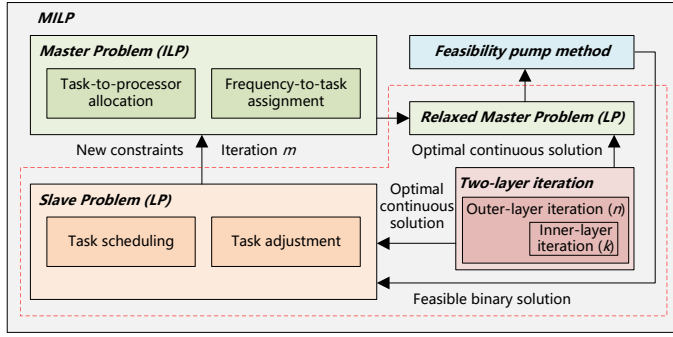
MILP

Master Problem (ILP)

Task-to-processor allocation

Frequency-to-task assignment

Feasibility pump method

Relaxed Master Problem (LP)

New constraints

Iteration $m$

Optimal continuous solution

Slave Problem (LP)

Task scheduling

Task adjustment

Optimal continuous solution

Two-layer iteration

Outer-layer iteration ($n$)

Inner-layer iteration ($k$)

Feasible binary solution